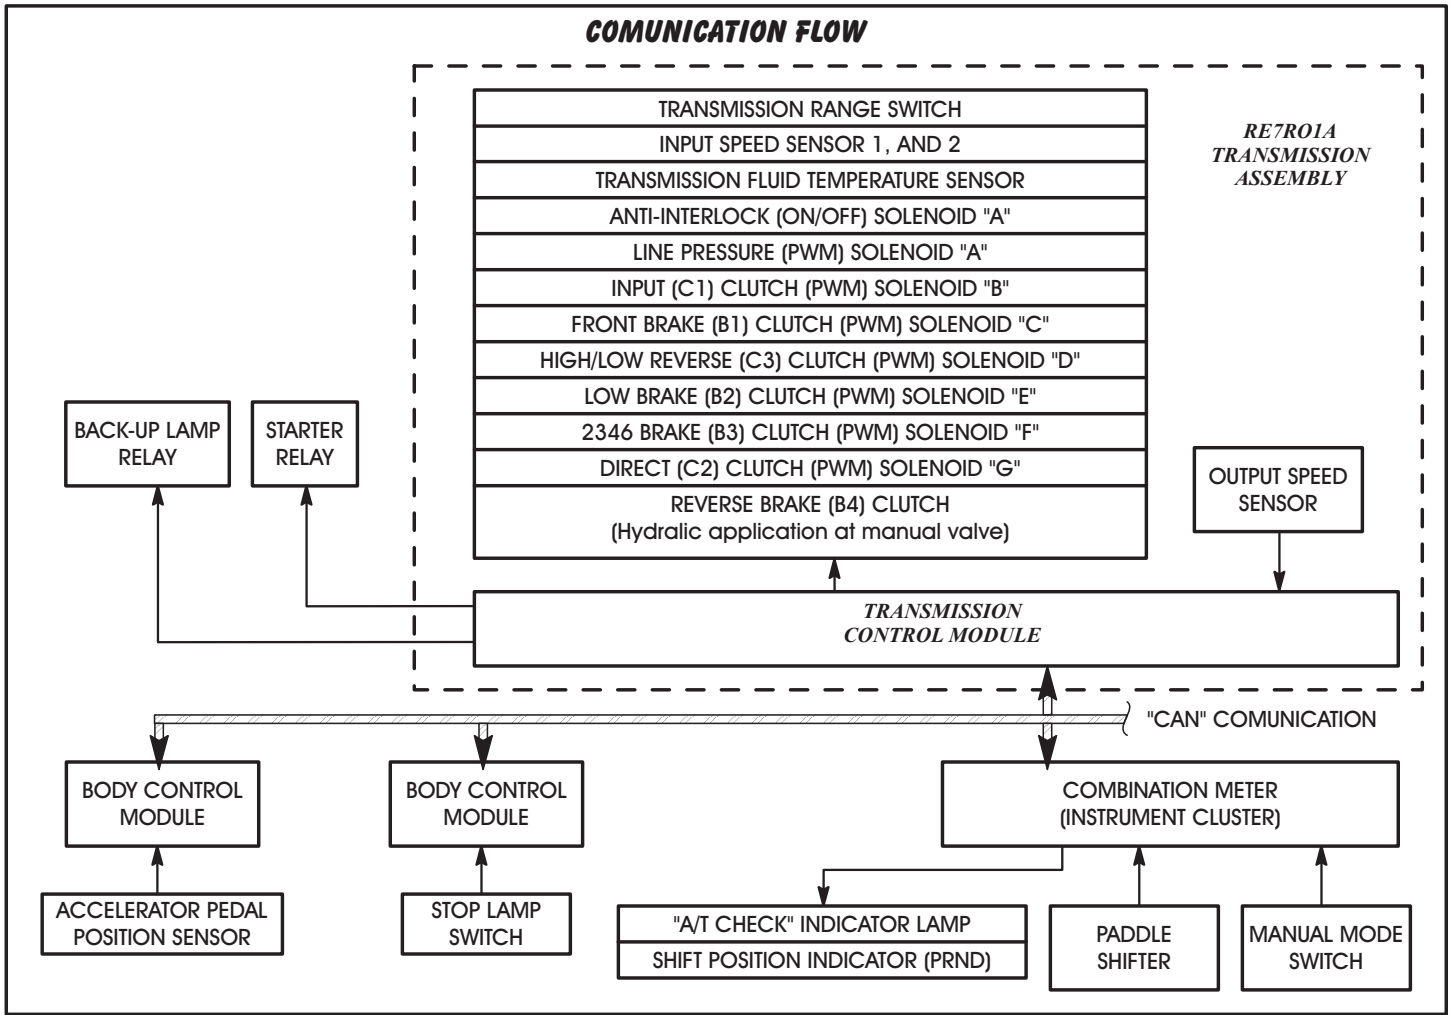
COMUNICATION FLOW

TRANSMISSION RANGE SWITCH

INPUT SPEED SENSOR 1, AND 2

TRANSMISSION FLUID TEMPERATURE SENSOR

ANTI-INTERLOCK (ON/OFF) SOLENOID "A"

LINE PRESSURE (PWM) SOLENOID "A"

INPUT (C1) CLUTCH (PWM) SOLENOID "B"

FRONT BRAKE (B1) CLUTCH (PWM) SOLENOID "C"

HIGH/LOW REVERSE (C3) CLUTCH (PWM) SOLENOID "D"

LOW BRAKE (B2) CLUTCH (PWM) SOLENOID "E"

2346 BRAKE (B3) CLUTCH (PWM) SOLENOID "F"

DIRECT (C2) CLUTCH (PWM) SOLENOID "G"

REVERSE BRAKE (B4) CLUTCH (Hydralic application at manual valve)

RE7R01A TRANSMISSION ASSEMBLY

BACK-UP LAMP RELAY

STARTER RELAY

OUTPUT SPEED SENSOR

TRANSMISSION CONTROL MODULE

"CAN" COMUNICATION

BODY CONTROL MODULE

BODY CONTROL MODULE

COMBINATION METER (INSTRUMENT CLUSTER)

ACCELERATOR PEDAL POSITION SENSOR

STOP LAMP SWITCH

"A/T CHECK" INDICATOR LAMP

SHIFT POSITION INDICATOR (PRND)

PADDLE SHIFTER

MANUAL MODE SWITCH